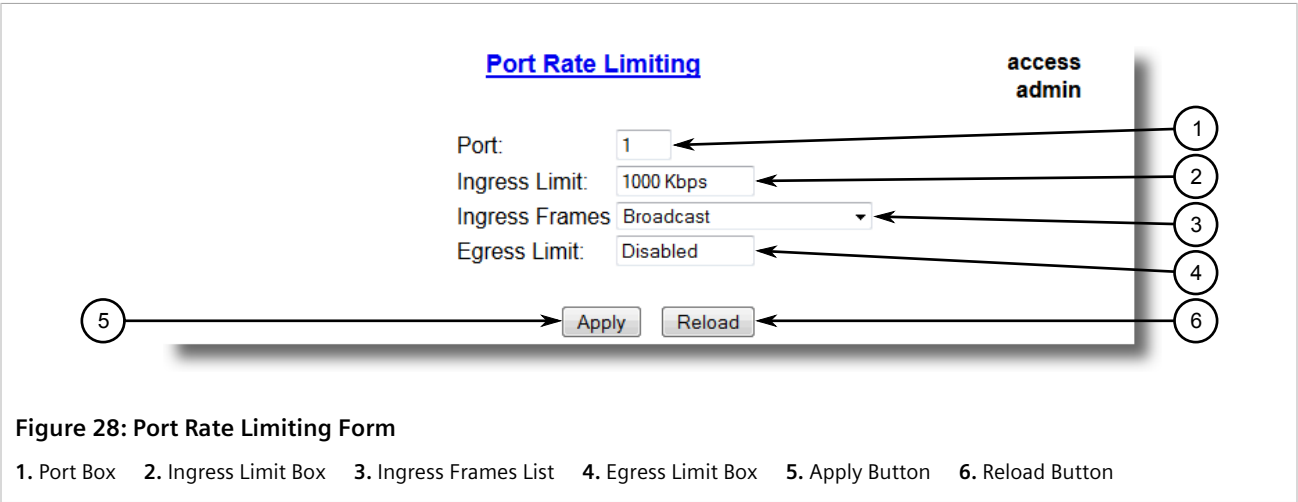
Port Rate Limiting

access
admin

Port: 1

Ingress Limit: 1000 Kbps

Ingress Frames Broadcast

Egress Limit: Disabled

Apply Reload

1
2
3
4
5
6

Figure 28: Port Rate Limiting Form

1. Port Box 2. Ingress Limit Box 3. Ingress Frames List 4. Egress Limit Box 5. Apply Button 6. Reload Button